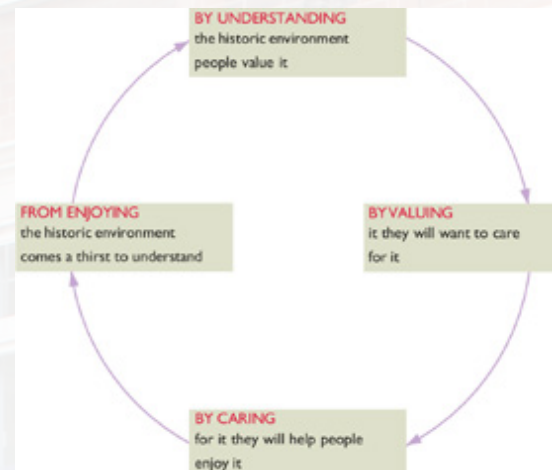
BY UNDERSTANDING
the historic environment people value it

BYVALUING
it they will want to care for it

BY CARING
for it they will help people enjoy it

FROM ENJOYING
the historic environment comes a thirst to understand